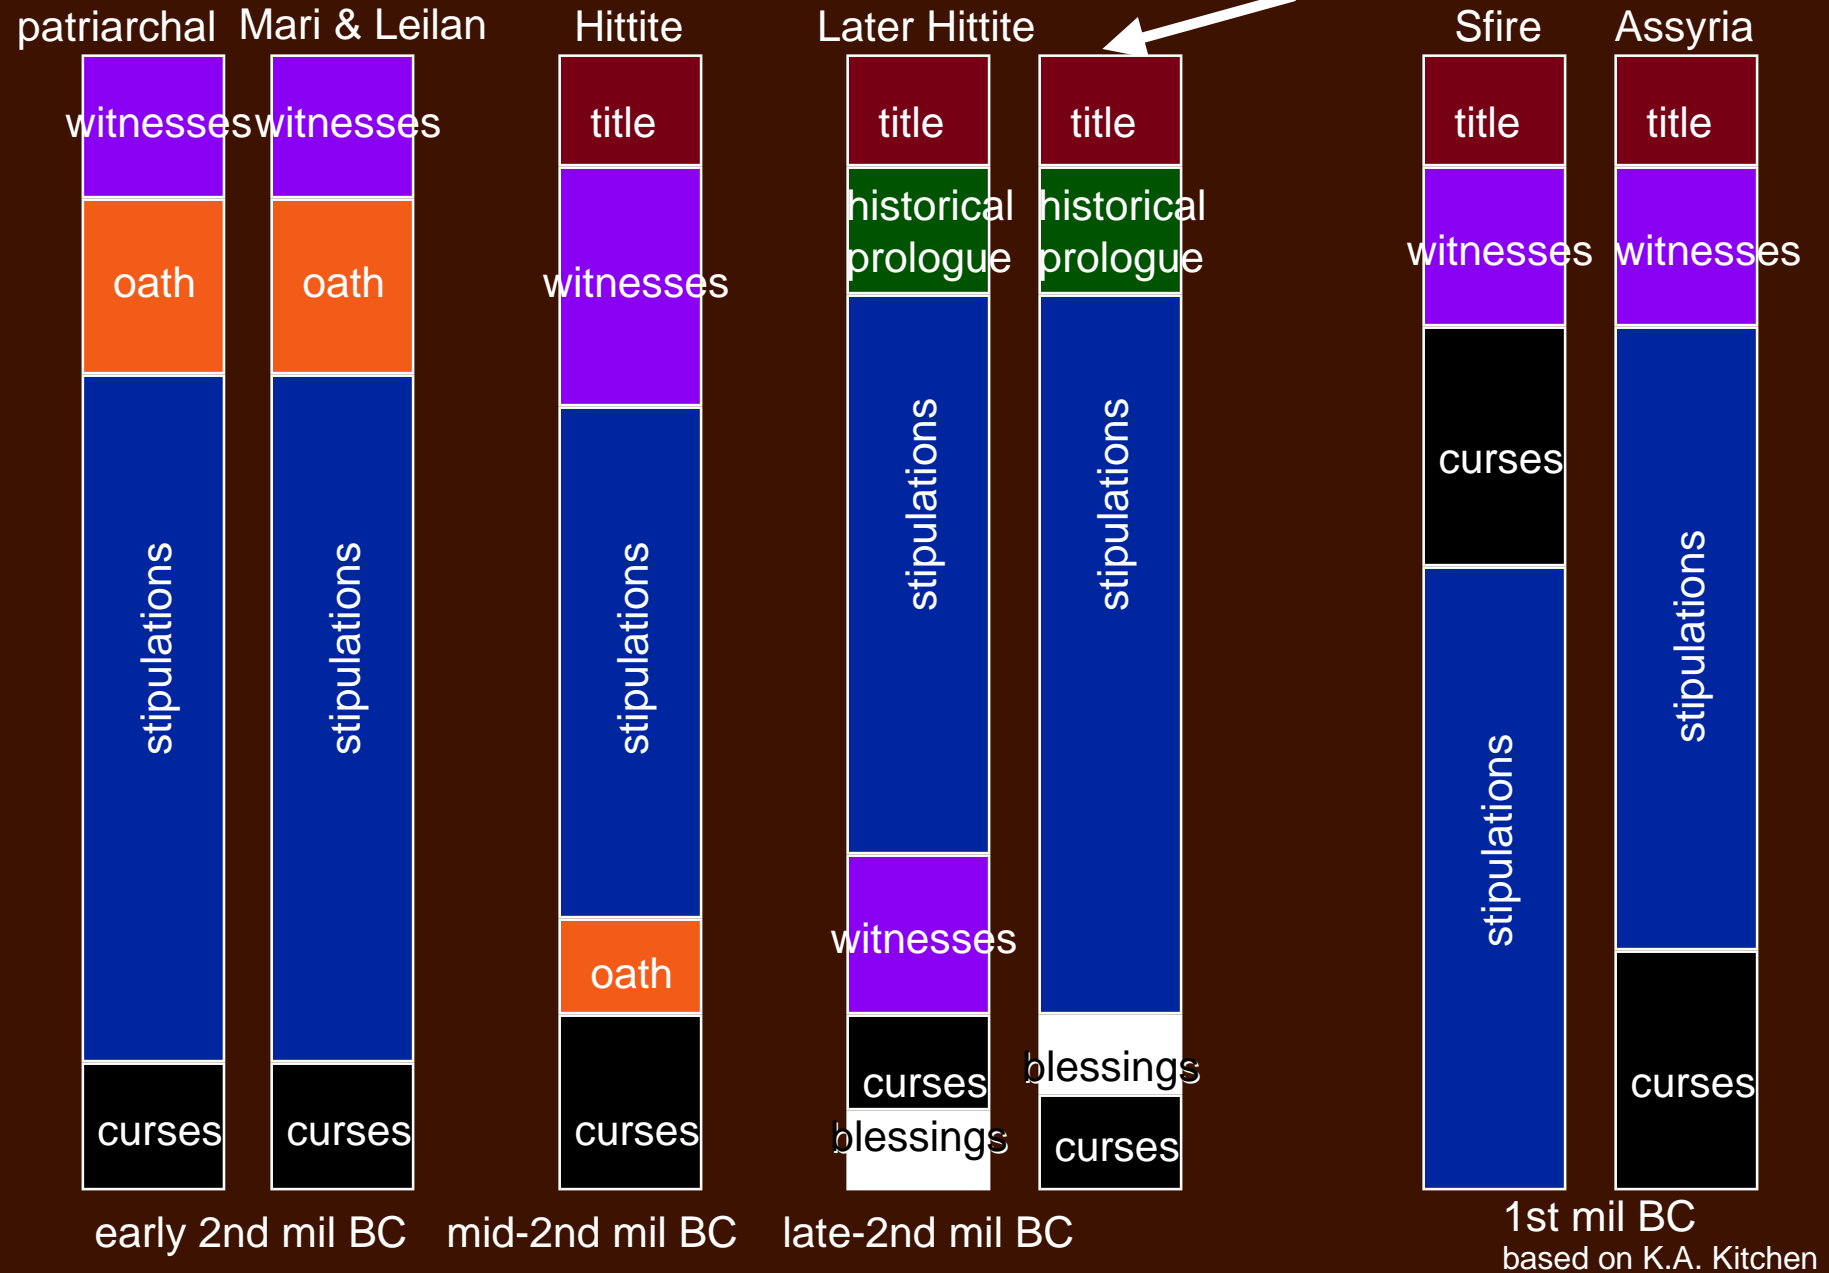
patriarchal Mari & Leilan Hittite Later Hittite Sfire Assyria

witnesses witnesses title title title title title

oath oath witnesses historical prologue historical prologue witnesses witnesses

stipulations stipulations stipulations stipulations stipulations curses stipulations

stipulations

witnesses

oath

curses curses curses curses blessings blessings curses curses

early 2nd mil BC mid-2nd mil BC late-2nd mil BC 1st mil BC

based on K.A. Kitchen